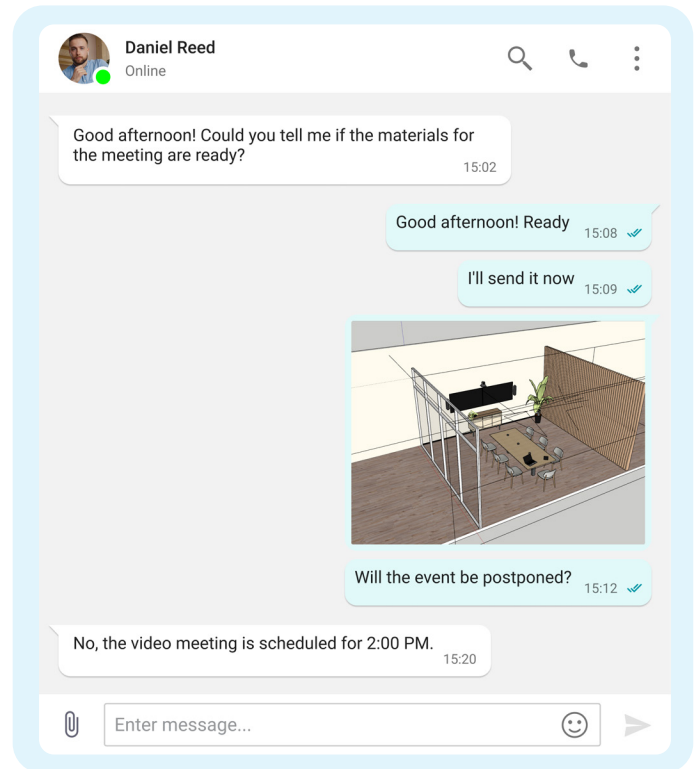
Daniel Reed
Online

Good afternoon! Could you tell me if the materials for the meeting are ready?
15:02

Good afternoon! Ready 15:08

I'll send it now 15:09

Will the event be postponed? 15:12

No, the video meeting is scheduled for 2:00 PM.
15:20

Enter message...